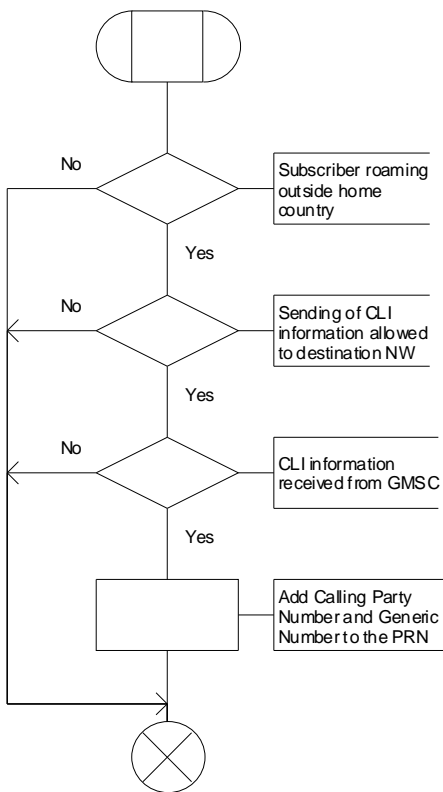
No

Subscriber roaming outside home country

Yes

No

Sending of CLI information allowed to destination NW

Yes

No

CLI information received from GMSC

Yes

Add Calling Party Number and Generic Number to the PRN